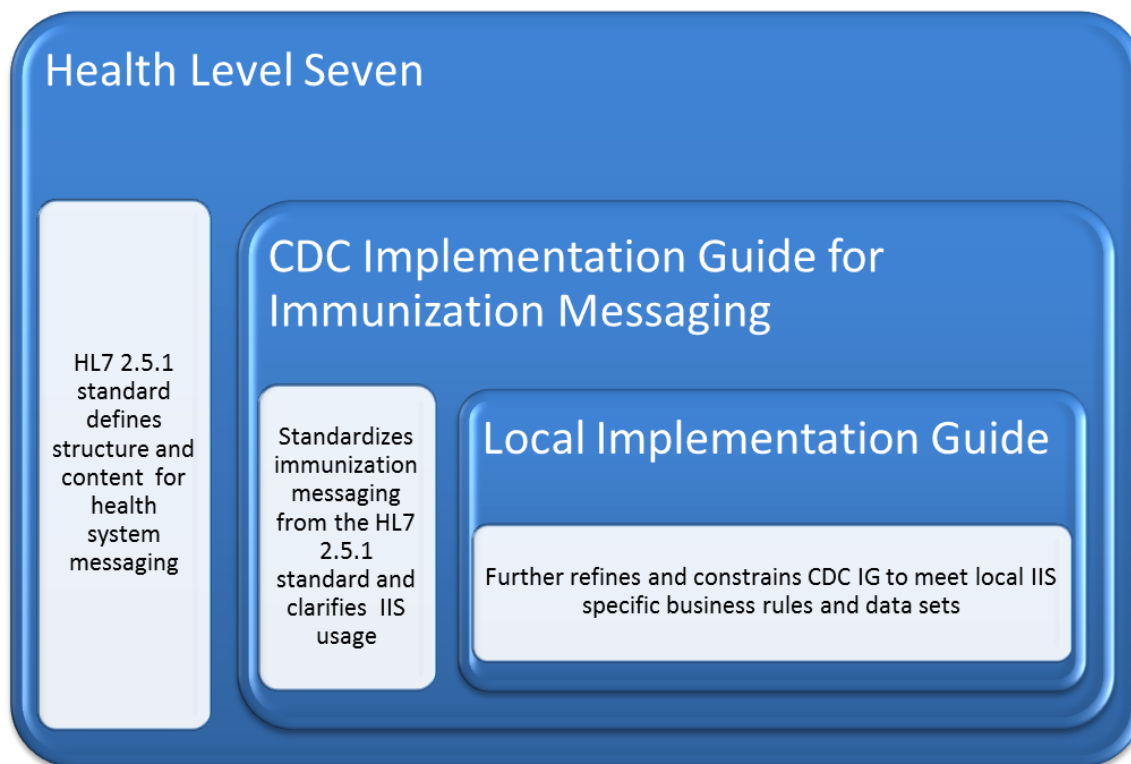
Health Level Seven

HL7 2.5.1 standard defines structure and content for health system messaging

CDC Implementation Guide for Immunization Messaging

Standardizes immunization messaging from the HL7 2.5.1 standard and clarifies IIS usage

Local Implementation Guide

Further refines and constrains CDC IG to meet local IIS specific business rules and data sets